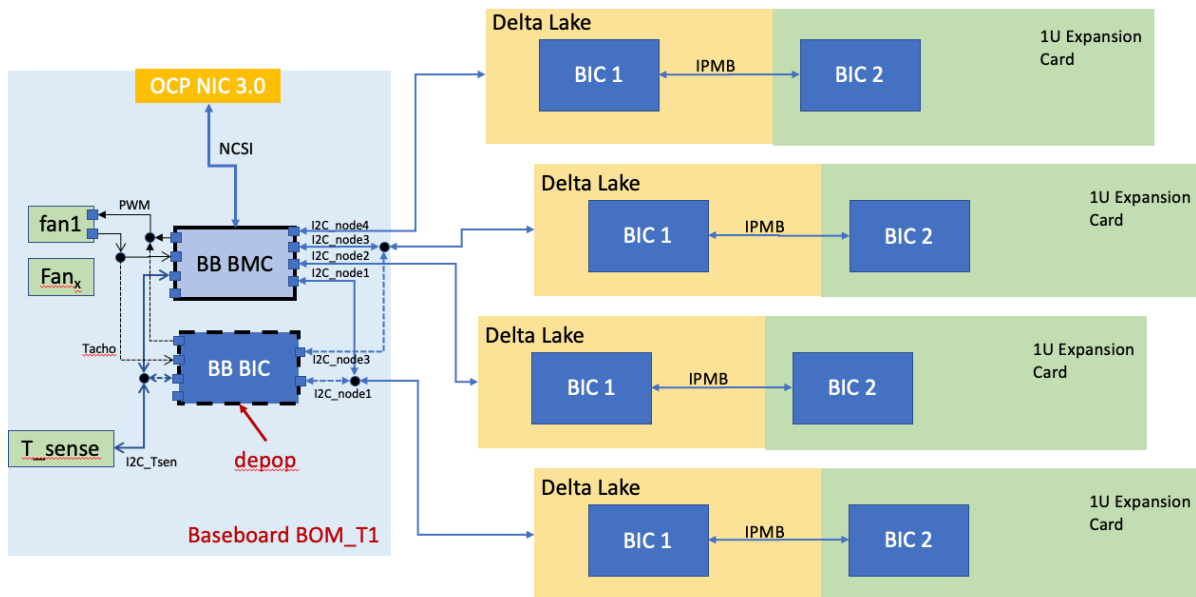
OCP NIC 3.0

NCSI

PWM

fan1

$Fan_x$

BB BMC

I2C_node4
I2C_node3
I2C_node2
I2C_node1

Tacho

BB BIC

I2C_node3
I2C_node1

T_sense

I2C_Tsen

depop

Baseboard BOM_T1

Delta Lake

BIC 1

IPMB

BIC 2

1U Expansion Card

Delta Lake

BIC 1

IPMB

BIC 2

1U Expansion Card

Delta Lake

BIC 1

IPMB

BIC 2

1U Expansion Card

Delta Lake

BIC 1

IPMB

BIC 2

1U Expansion Card